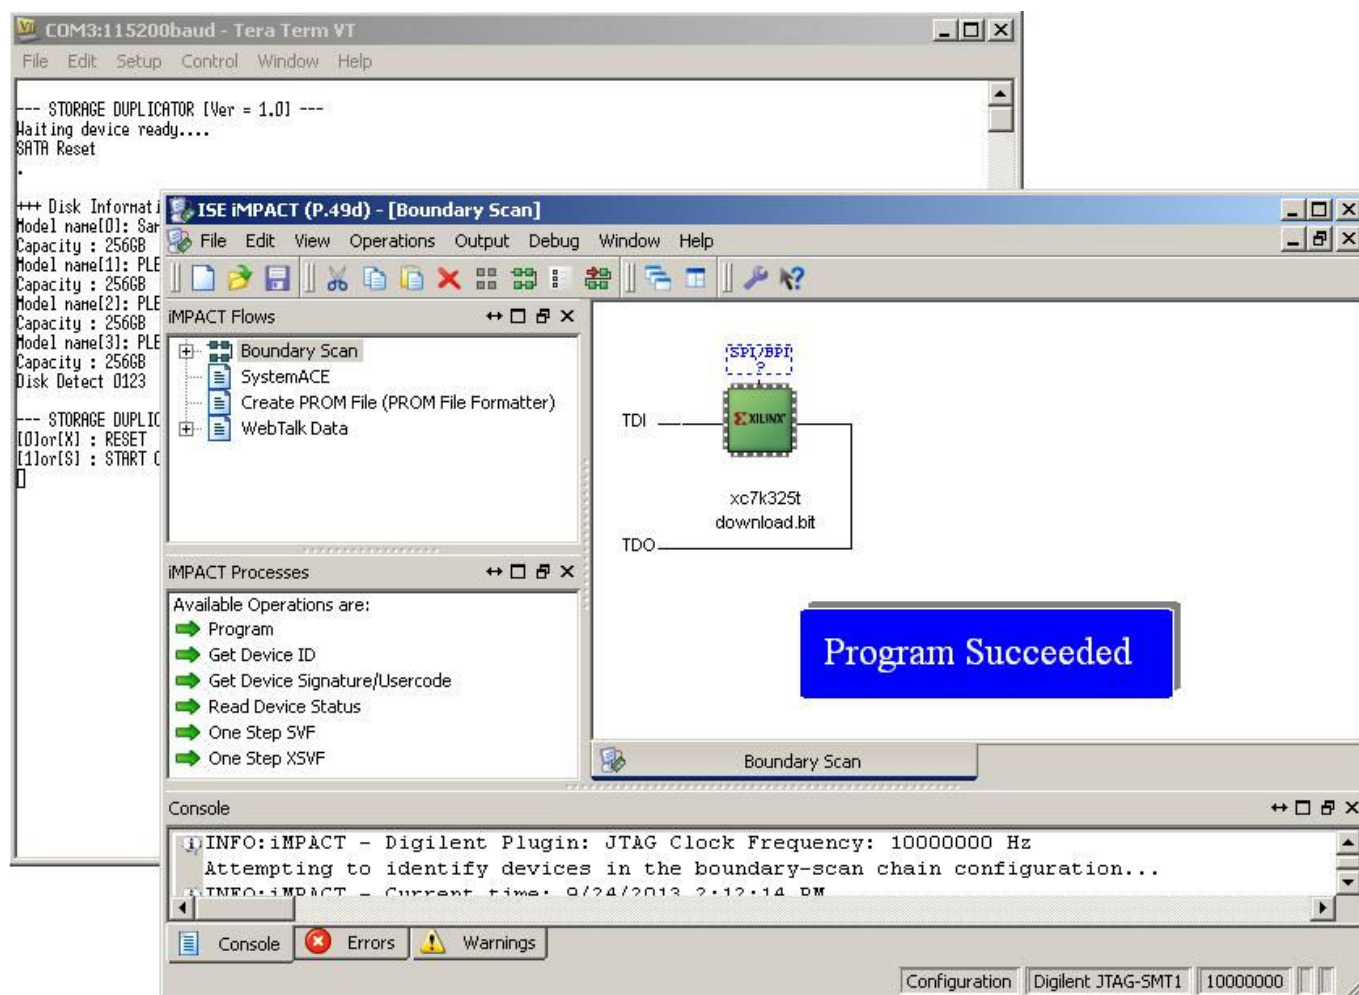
COM3:115200baud - Tera Term VT

File Edit Setup Control Window Help

--- STORAGE DUPLICATOR [Ver = 1.0] ---
Waiting device ready....
SATA Reset
.

+++ Disk Informati
Model name[0]: Sar
Capacity : 256GB
Model name[1]: PLE
Capacity : 256GB
Model name[2]: PLE
Capacity : 256GB
Model name[3]: PLE
Capacity : 256GB
Disk Detect 0123

--- STORAGE DUPLIC
[0]or[X] : RESET
[1]or[S] : START (

ISE iMPACT (P.49d) - [Boundary Scan]

File Edit View Operations Output Debug Window Help

iMPACT Flows

Boundary Scan
SystemACE
Create PROM File (PROM File Formatter)
WebTalk Data

iMPACT Processes

Available Operations are:
Program
Get Device ID
Get Device Signature/Usercode
Read Device Status
One Step SVF
One Step XSVF

SPI/BPI
?
TDI
XILINX
xc7k325t
download.bit
TDO

Program Succeeded

Boundary Scan

Console

INFO:iMPACT - Digilent Plugin: JTAG Clock Frequency: 10000000 Hz
Attempting to identify devices in the boundary-scan chain configuration...
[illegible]

Console Errors Warnings

Configuration Digilent JTAG-SMT1 10000000